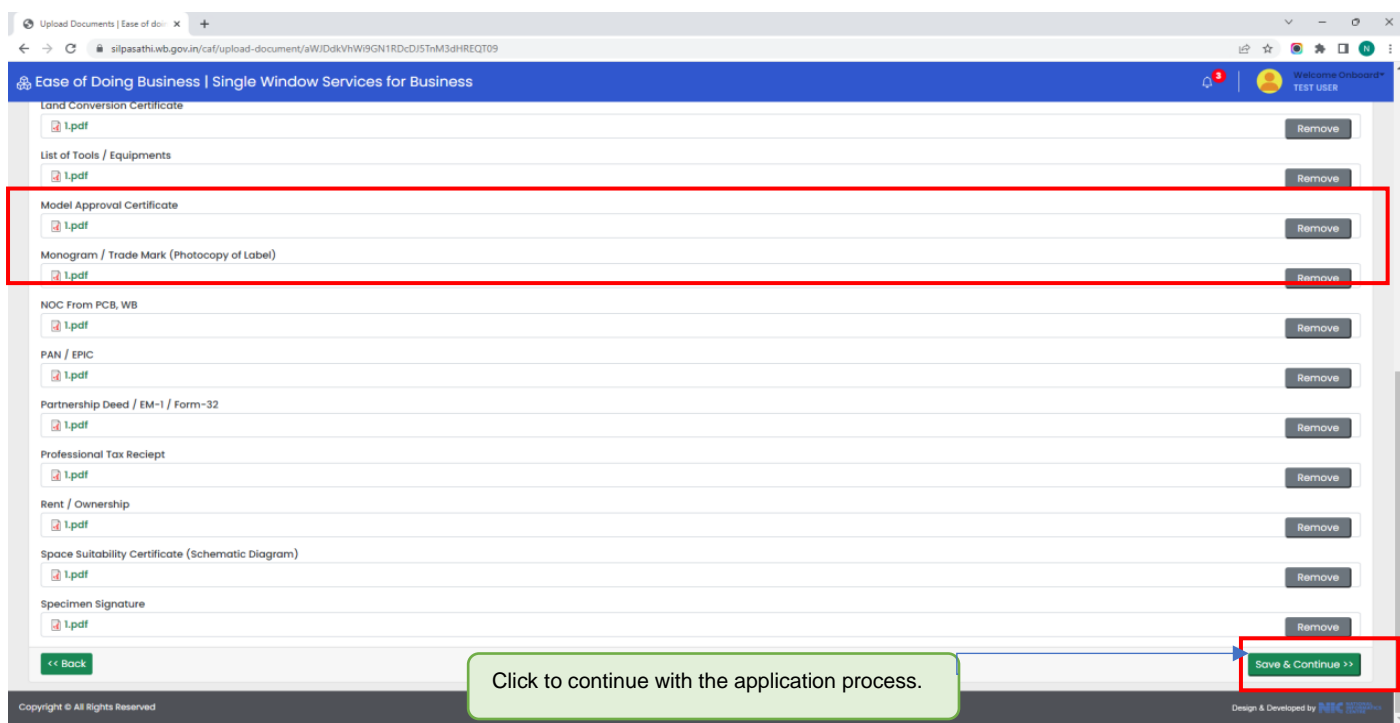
Upload Documents | Ease of doi ×
silpasathi.wb.gov.in/caf/upload-document/aWJDdkVhWi9GN1RDcDJ5TnM3dHREQT09

Ease of Doing Business | Single Window Services for Business
3
Welcome Onboard
TEST USER

Land Conversion Certificate
1.pdf
Remove

List of Tools / Equipments
1.pdf
Remove

Model Approval Certificate
1.pdf
Remove

Monogram / Trade Mark (Photocopy of Label)
1.pdf
Remove

NOC From PCB, WB
1.pdf
Remove

PAN / EPIC
1.pdf
Remove

Partnership Deed / EM-1 / Form-32
1.pdf
Remove

Professional Tax Reciept
1.pdf
Remove

Rent / Ownership
1.pdf
Remove

Space Suitability Certificate (Schematic Diagram)
1.pdf
Remove

Specimen Signature
1.pdf
Remove

<< Back

Click to continue with the application process.

Save & Continue >>

Copyright © All Rights Reserved

Design & Developed by NIC